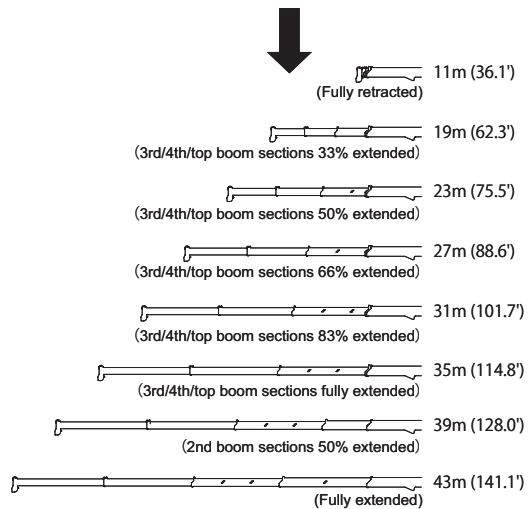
11m (36.1')
(Fully retracted)

19m (62.3')
(3rd/4th/top boom sections 33% extended)

23m (75.5')
(3rd/4th/top boom sections 50% extended)

27m (88.6')
(3rd/4th/top boom sections 66% extended)

31m (101.7')
(3rd/4th/top boom sections 83% extended)

35m (114.8')
(3rd/4th/top boom sections fully extended)

39m (128.0')
(2nd boom sections 50% extended)

43m (141.1')
(Fully extended)